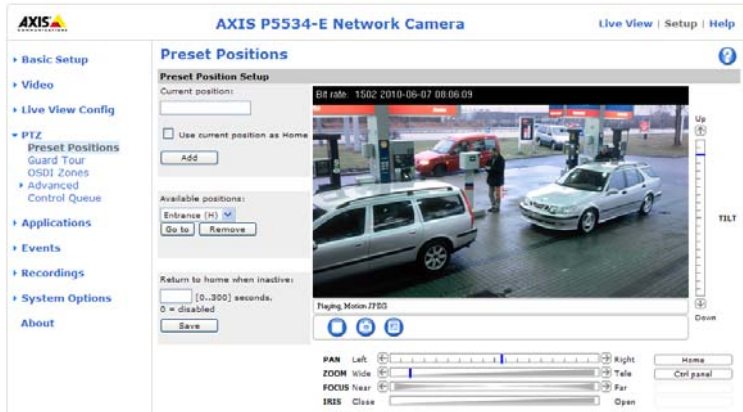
AXIS COMMUNICATIONS

AXIS P5534-E Network Camera

Live View | Setup | Help

Basic Setup
Video
Live View Config
PTZ
Preset Positions
Guard Tour
OSDI Zones
Advanced
Control Queue
Applications
Events
Recordings
System Options
About

Preset Positions

?

Preset Position Setup

Current position:

Use current position as Home

Add

Available positions:

Entrance (H)

Go to

Remove

Return to home when inactive:

[0...300] seconds,
0 = disabled

Save

Bit rate: 1502 2010-06-07 08:06:09

Playing Motion JPEG

Up

TILT

Down

PAN Left Right

ZOOM Wide Tele

FOCUS Near Far

IRIS Close Open

Home

Ctrl panel